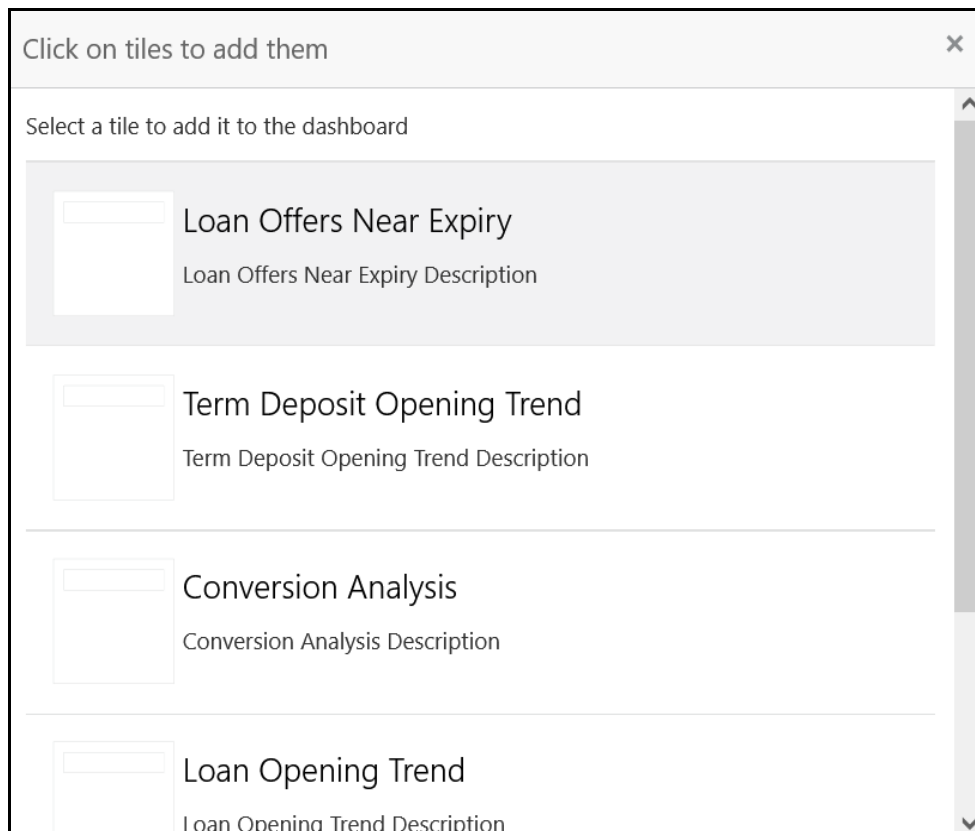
Click on tiles to add them

×

Select a tile to add it to the dashboard

Loan Offers Near Expiry

Loan Offers Near Expiry Description

Term Deposit Opening Trend

Term Deposit Opening Trend Description

Conversion Analysis

Conversion Analysis Description

Loan Opening Trend

Loan Opening Trend Description